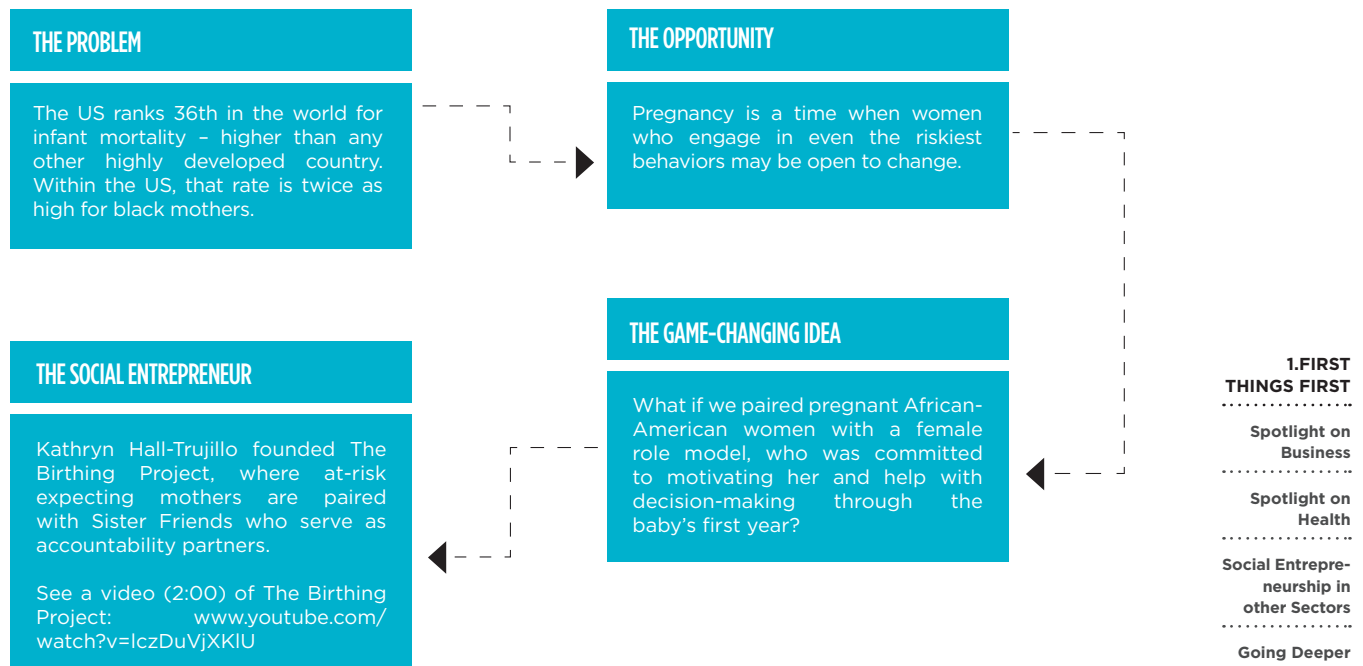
THE PROBLEM

The US ranks 36th in the world for infant mortality – higher than any other highly developed country. Within the US, that rate is twice as high for black mothers.

THE OPPORTUNITY

Pregnancy is a time when women who engage in even the riskiest behaviors may be open to change.

THE GAME-CHANGING IDEA

What if we paired pregnant African-American women with a female role model, who was committed to motivating her and help with decision-making through the baby's first year?

THE SOCIAL ENTREPRENEUR

Kathryn Hall-Trujillo founded The Birthing Project, where at-risk expecting mothers are paired with Sister Friends who serve as accountability partners.

See a video (2:00) of The Birthing Project: www.youtube.com/watch?v=lczDuVjXKlU

1.FIRST THINGS FIRST

Spotlight on Business

Spotlight on Health

Social Entrepreneurship in other Sectors

Going Deeper